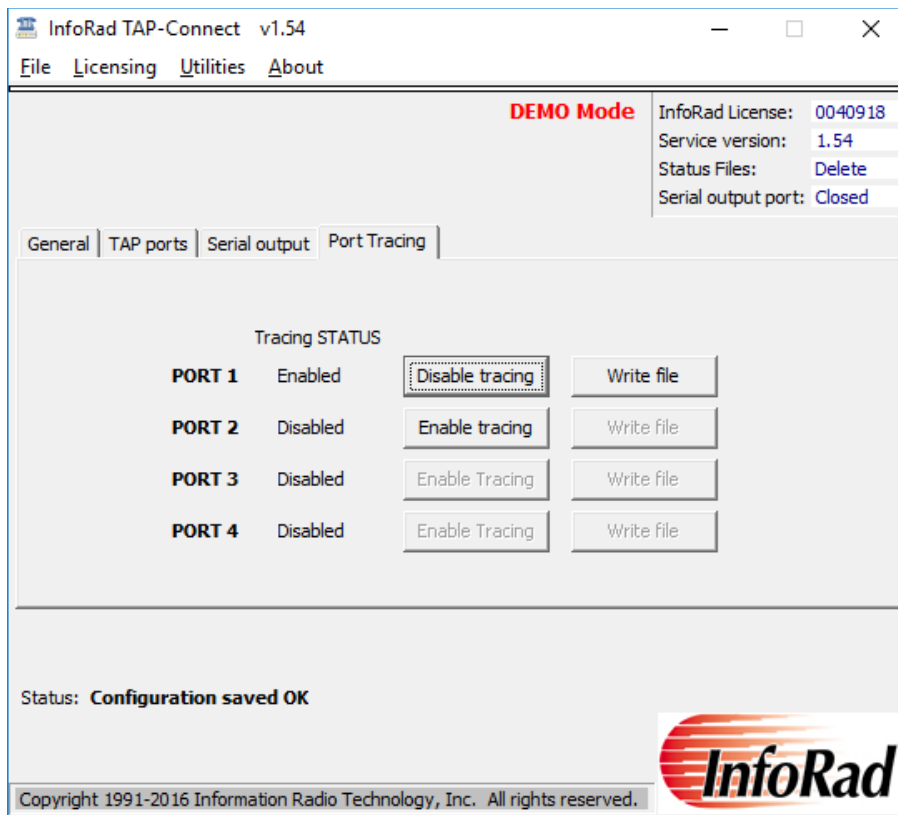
InfoRad TAP-Connect v1.54

File Licensing Utilities About

DEMO Mode

| InfoRad License: | 0040918 |
|---|---|
| Service version: | 1.54 |
| Status Files: | Delete |
| Serial output port: | Closed |

General | TAP ports | Serial output | Port Tracing

Tracing STATUS

| PORT 1 | Enabled | Disable tracing | Write file |
|---|---|---|---|
| PORT 2 | Disabled | Enable tracing | Write file |
| PORT 3 | Disabled | Enable Tracing | Write file |
| PORT 4 | Disabled | Enable Tracing | Write file |

Status: Configuration saved OK

InfoRad

Copyright 1991-2016 Information Radio Technology, Inc. All rights reserved.